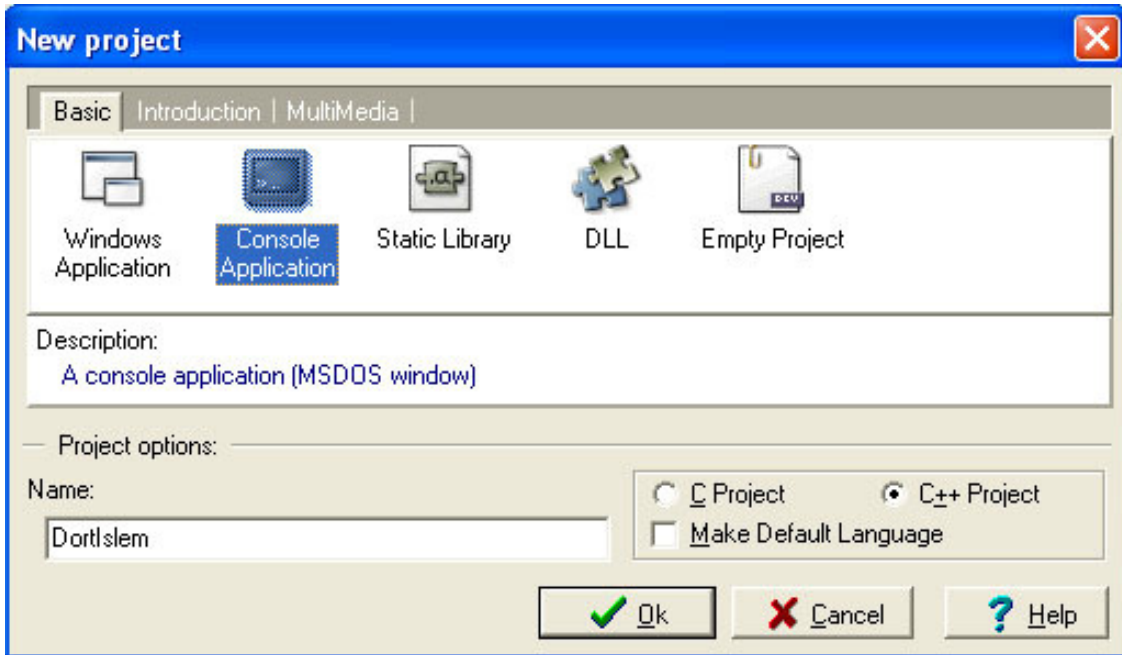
New project

Basic | Introduction | MultiMedia |

Windows Application

Console Application

Static Library

DLL

Empty Project

Description:
A console application (MSDOS window)

Project options:

Name:

DortIslem

C Project

C++ Project

Make Default Language

Ok

Cancel

Help